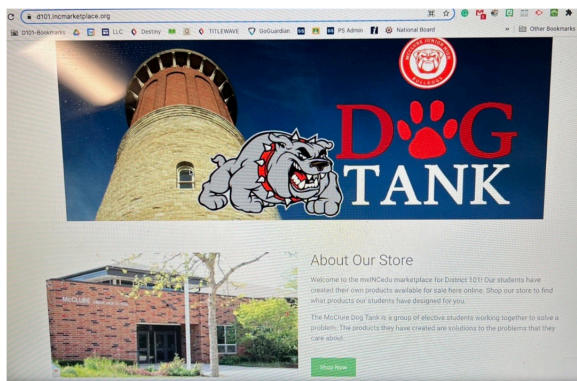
d101.lncmarketplace.org

D101-Bookmarks LLC Destiny TITLEWAVE GoGuardian PS Admin National Board Other Bookmarks

DOG TANK

About Our Store

Welcome to the mwINCedu marketplace for District 101! Our students have created their own products available for sale here online. Shop our store to find what products our students have designed for you.

The McClure Dog Tank is a group of elective students working together to solve a problem. The products they have created are solutions to the problems that they care about.

Shop Now

McCLURE